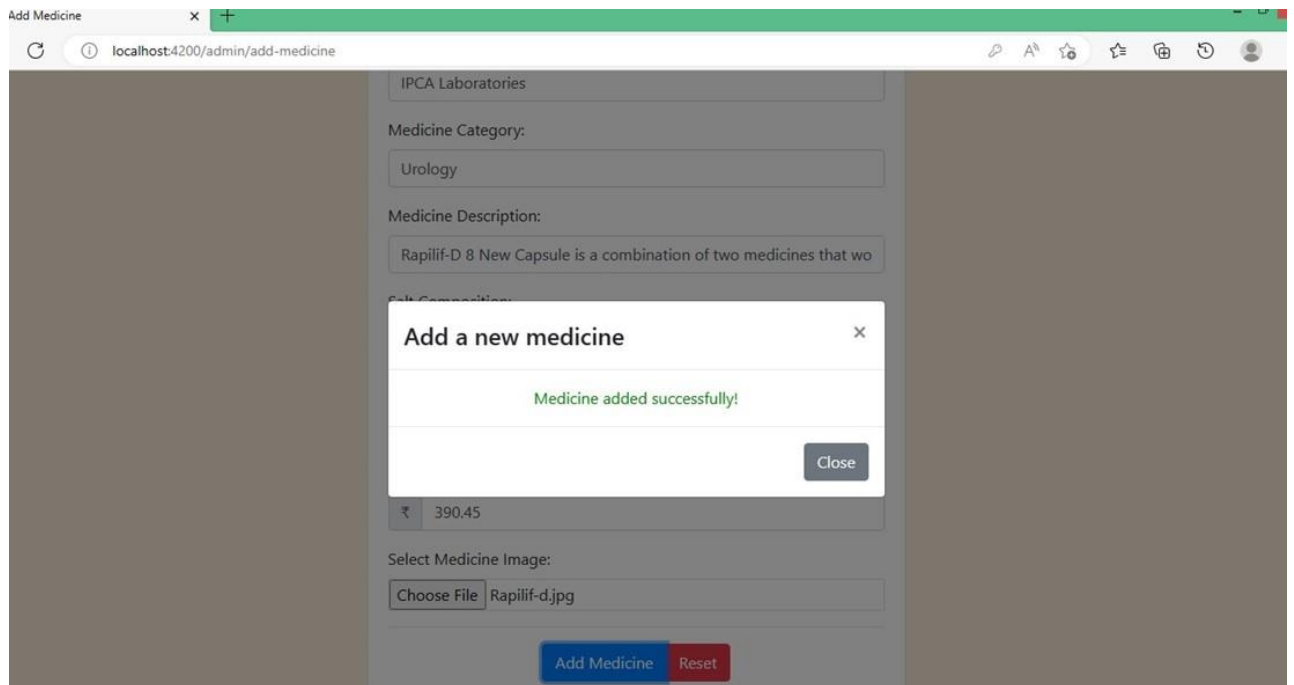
Add Medicine ×

localhost:4200/admin/add-medicine

IPCA Laboratories

Medicine Category:

Urology

Medicine Description:

Rapilif-D 8 New Capsule is a combination of two medicines that wo

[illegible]

Add a new medicine ×

Medicine added successfully!

Close

₹ 390.45

Select Medicine Image:

Choose File Rapilif-d.jpg

Add Medicine Reset